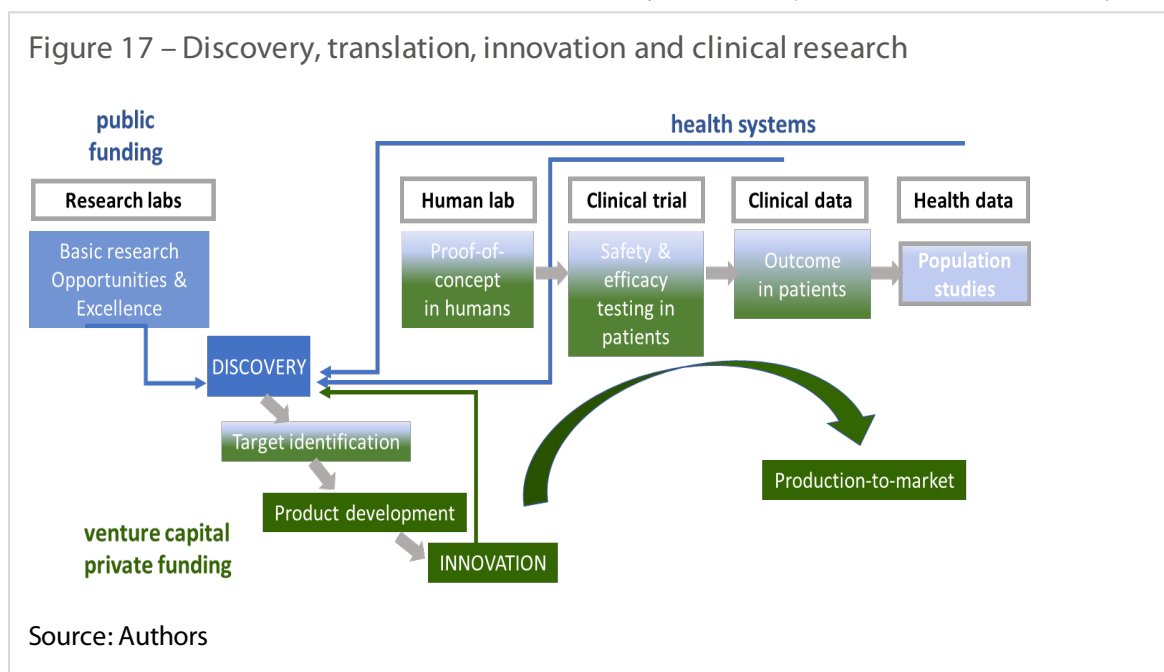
Figure 17 – Discovery, translation, innovation and clinical research

public funding

health systems

Research labs

Human lab

Clinical trial

Clinical data

Health data

Basic research Opportunities & Excellence

Proof-of-concept in humans

Safety & efficacy testing in patients

Outcome in patients

Population studies

DISCOVERY

Target identification

Product development

INNOVATION

Production-to-market

venture capital private funding

Source: Authors